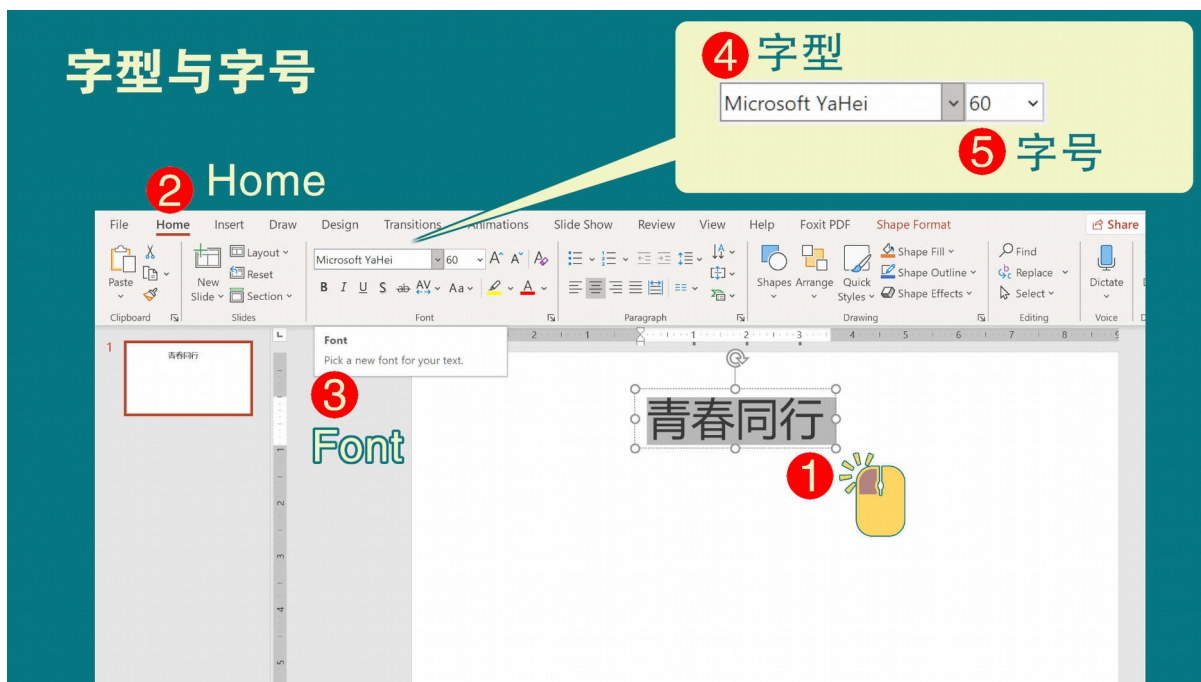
字型与字号

4 字型

Microsoft YaHei 60

5 字号

2 Home

File Home Insert Draw Design Transitions Animations Slide Show Review View Help Foxit PDF Shape Format Share

Paste New Slide Layout Reset Section Microsoft YaHei 60 B I U S ab AV Aa Shapes Arrange Quick Styles Shape Fill Shape Outline Shape Effects Find Replace Select Dictate

Clipboard Slides Font Paragraph Drawing Editing Voice

Font
Pick a new font for your text.

1

青春同行

3
Font

青春同行

1